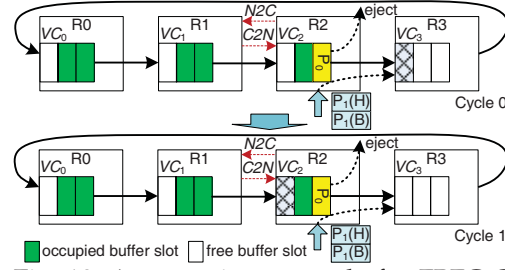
R0
$VC_0$
R1
$VC_1$
N2C
C2N
R2
$VC_2$
$P_0$
eject
R3
$VC_3$
$P_1$(H)
$P_1$(B)
Cycle 0

R0
$VC_0$
R1
$VC_1$
N2C
C2N
R2
$VC_2$
$P_0$
eject
R3
$VC_3$
$P_1$(H)
$P_1$(B)
Cycle 1

occupied buffer slot
free buffer slot

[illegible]